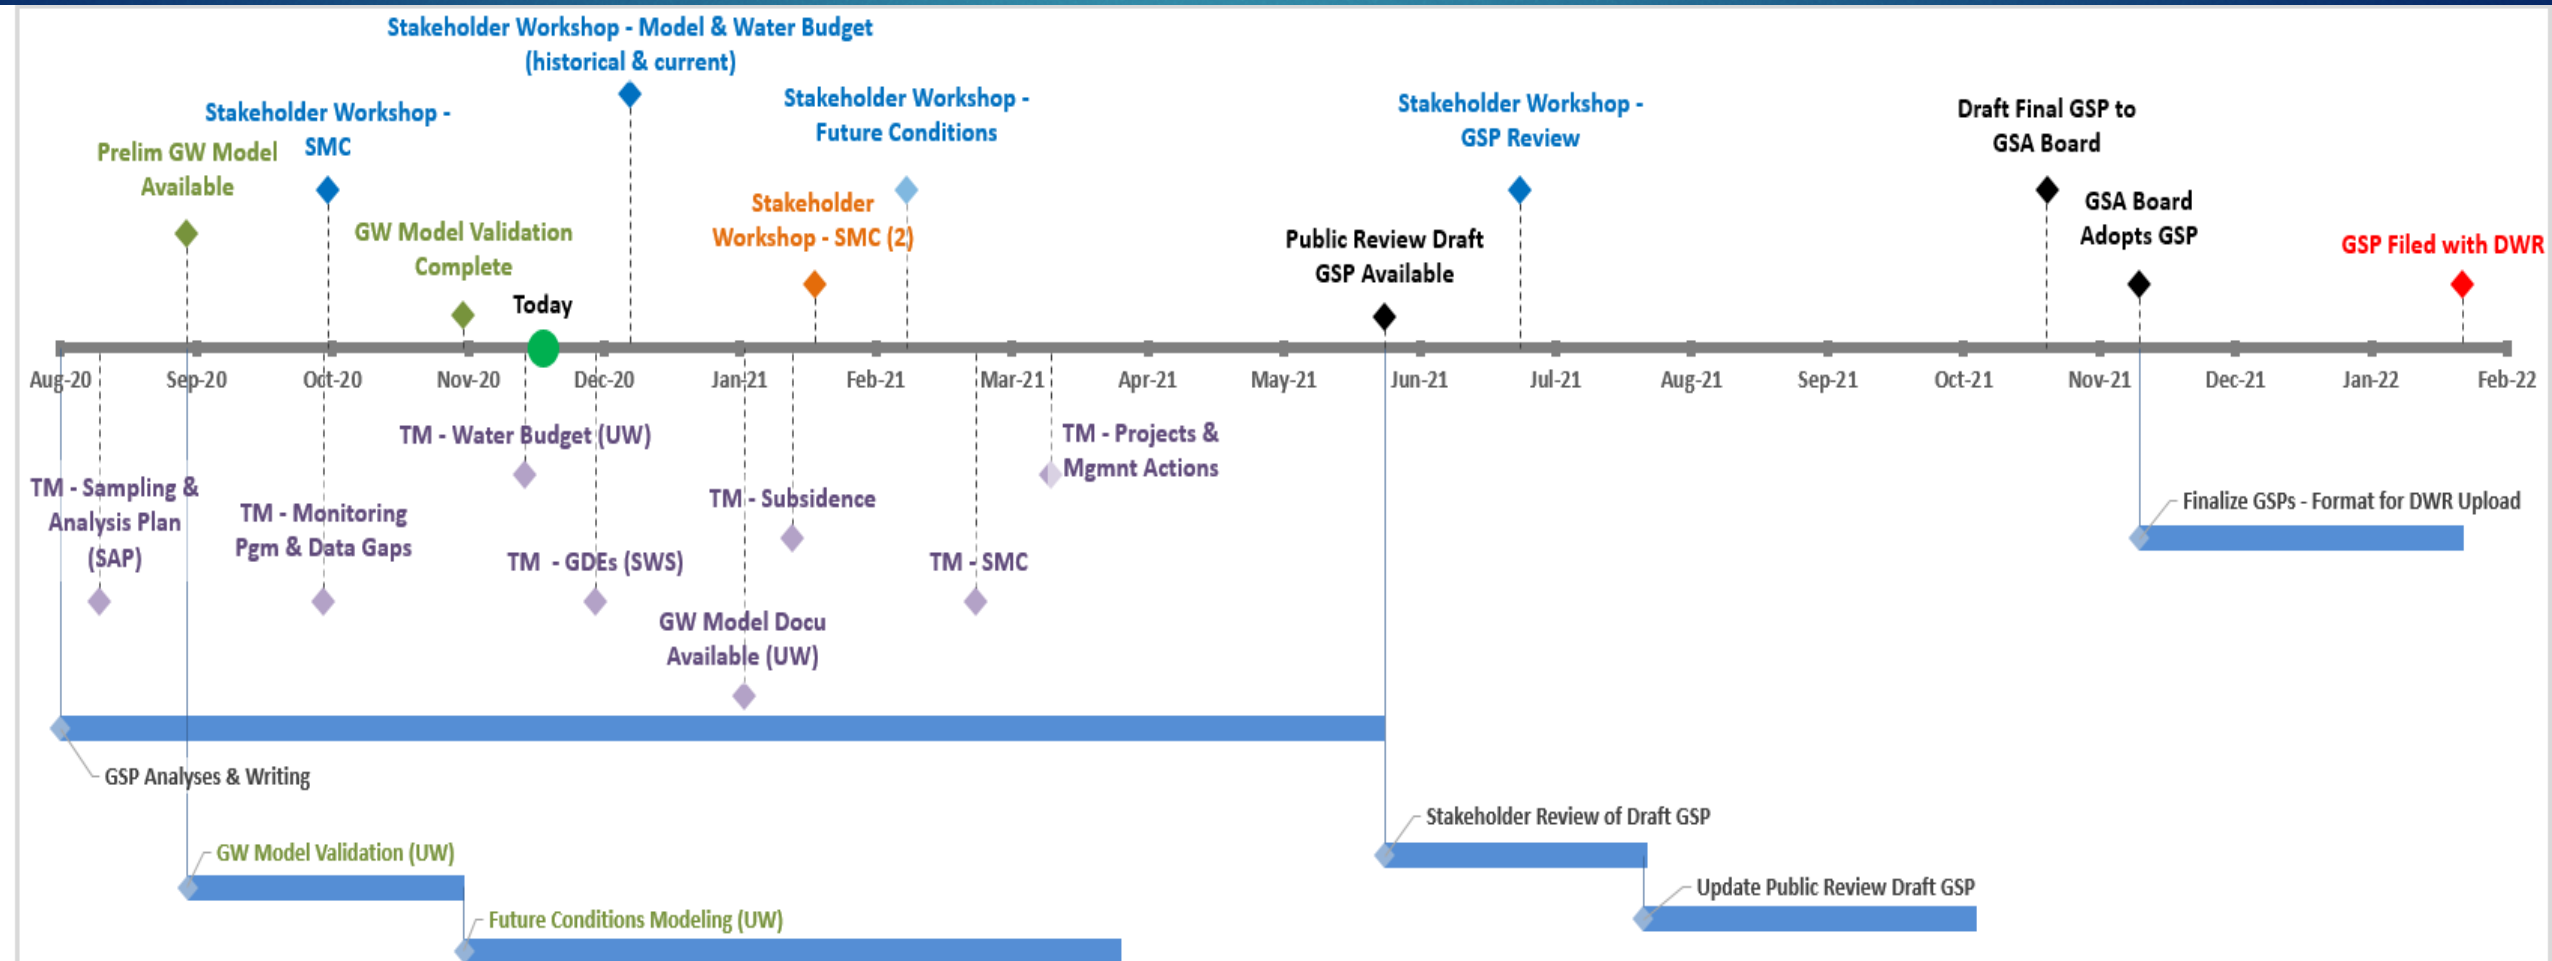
Stakeholder Workshop - Model & Water Budget (historical & current)

Stakeholder Workshop - SMC

Prelim GW Model Available

Stakeholder Workshop - Future Conditions

Stakeholder Workshop - GSP Review

Draft Final GSP to GSA Board

GSA Board Adopts GSP

GSP Filed with DWR

GW Model Validation Complete

Today

Stakeholder Workshop - SMC (2)

Public Review Draft GSP Available

Aug-20 Sep-20 Oct-20 Nov-20 Dec-20 Jan-21 Feb-21 Mar-21 Apr-21 May-21 Jun-21 Jul-21 Aug-21 Sep-21 Oct-21 Nov-21 Dec-21 Jan-22 Feb-22

TM - Water Budget (UW)

TM - Projects & Mgmnt Actions

TM - Sampling & Analysis Plan (SAP)

TM - Monitoring Pgm & Data Gaps

TM - Subsidence

Finalize GSPs - Format for DWR Upload

TM - GDEs (SWS)

TM - SMC

GW Model Docu Available (UW)

GSP Analyses & Writing

Stakeholder Review of Draft GSP

GW Model Validation (UW)

Update Public Review Draft GSP

Future Conditions Modeling (UW)